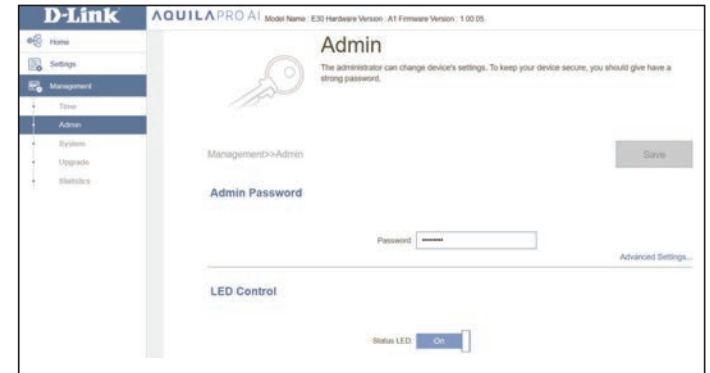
D-Link

AQUILAPRO AI Model Name : E30 Hardware Version : A1 Firmware Version : 1.00.05

Home
Settings
Management
Time
Admin
System
Upgrade
Statistics

Admin

The administrator can change device's settings. To keep your device secure, you should give have a strong password.

Management>>Admin

Save

Admin Password

Password ••••••••

Advanced Settings...

LED Control

Status LED On